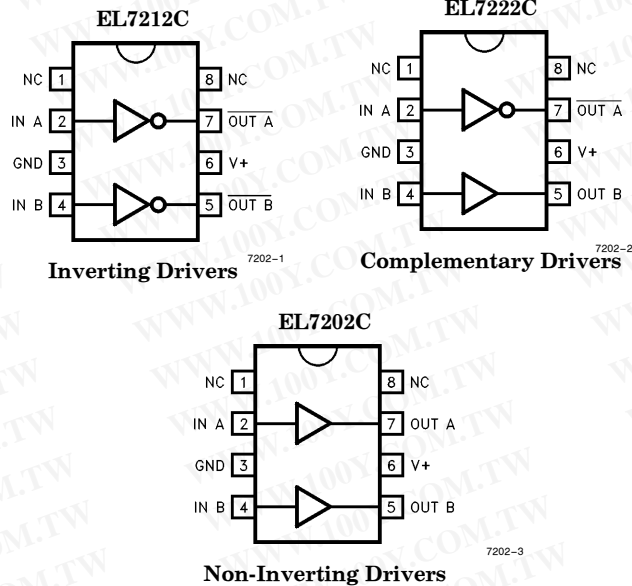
EL7212C

NC 1
IN A 2
GND 3
IN B 4
8 NC
7 $\overline{\text{OUT A}}$
6 V+
5 $\overline{\text{OUT B}}$

7202–1

Inverting Drivers

EL7222C

NC 1
IN A 2
GND 3
IN B 4
8 NC
7 $\overline{\text{OUT A}}$
6 V+
5 OUT B

7202–2

Complementary Drivers

EL7202C

NC 1
IN A 2
GND 3
IN B 4
8 NC
7 OUT A
6 V+
5 OUT B

7202–3

Non-Inverting Drivers

WWW.100Y.COM.TW